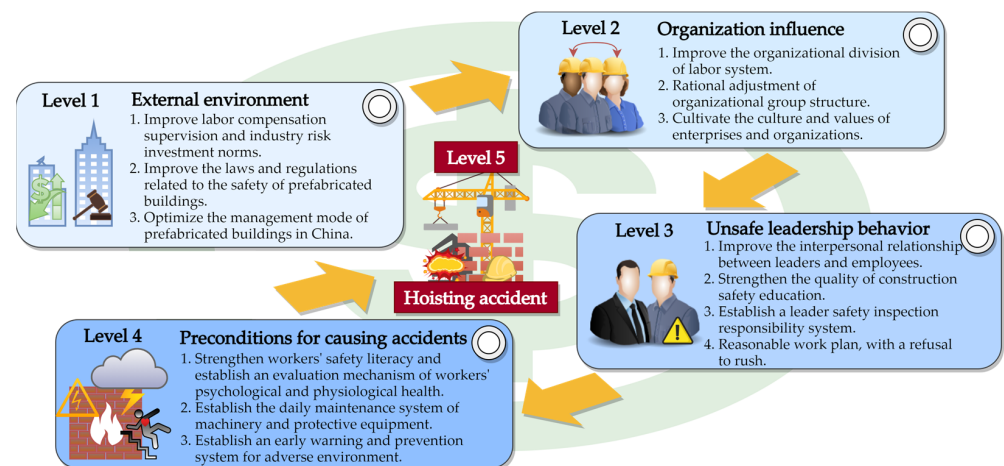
Level 2 Organization influence

1. Improve the organizational division of labor system.
2. Rational adjustment of organizational group structure.
3. Cultivate the culture and values of enterprises and organizations.

Level 1 External environment

1. Improve labor compensation supervision and industry risk investment norms.
2. Improve the laws and regulations related to the safety of prefabricated buildings.
3. Optimize the management mode of prefabricated buildings in China.

Level 5

Hoisting accident

Level 3 Unsafe leadership behavior

1. Improve the interpersonal relationship between leaders and employees.
2. Strengthen the quality of construction safety education.
3. Establish a leader safety inspection responsibility system.
4. Reasonable work plan, with a refusal to rush.

Level 4 Preconditions for causing accidents

1. Strengthen workers' safety literacy and establish an evaluation mechanism of workers' psychological and physiological health.
2. Establish the daily maintenance system of machinery and protective equipment.
3. Establish an early warning and prevention system for adverse environment.